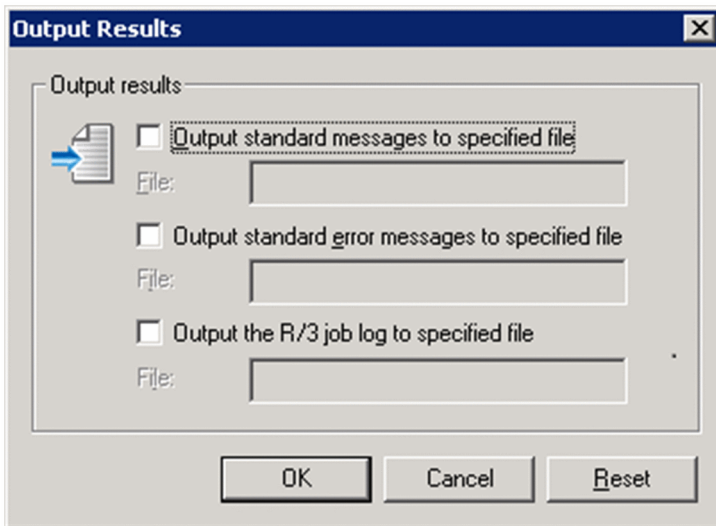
Output Results

Output results

Output standard messages to specified file

File:

Output standard error messages to specified file

File:

Output the R/3 job log to specified file

File:

OK

Cancel

Reset